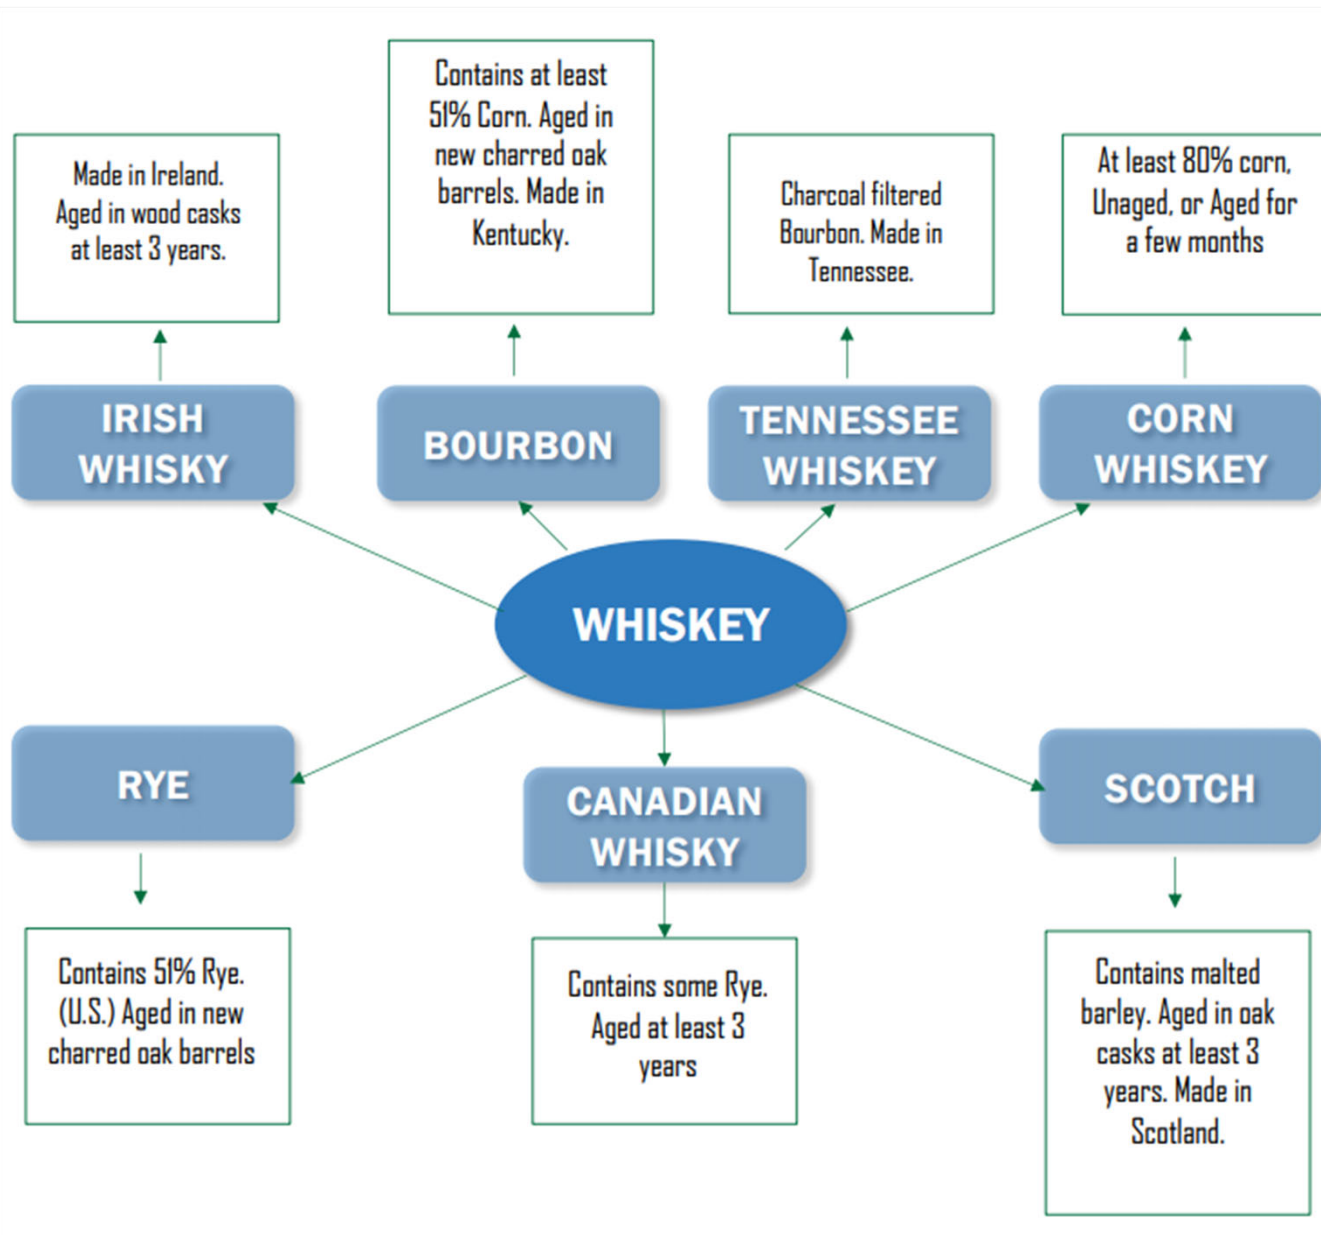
Made in Ireland. Aged in wood casks at least 3 years.

Contains at least 51% Corn. Aged in new charred oak barrels. Made in Kentucky.

Charcoal filtered Bourbon. Made in Tennessee.

At least 80% corn, Unaged, or Aged for a few months

IRISH WHISKY

BOURBON

TENNESSEE WHISKEY

CORN WHISKEY

WHISKEY

RYE

CANADIAN WHISKY

SCOTCH

Contains 51% Rye. (U.S.) Aged in new charred oak barrels

Contains some Rye. Aged at least 3 years

Contains malted barley. Aged in oak casks at least 3 years. Made in Scotland.